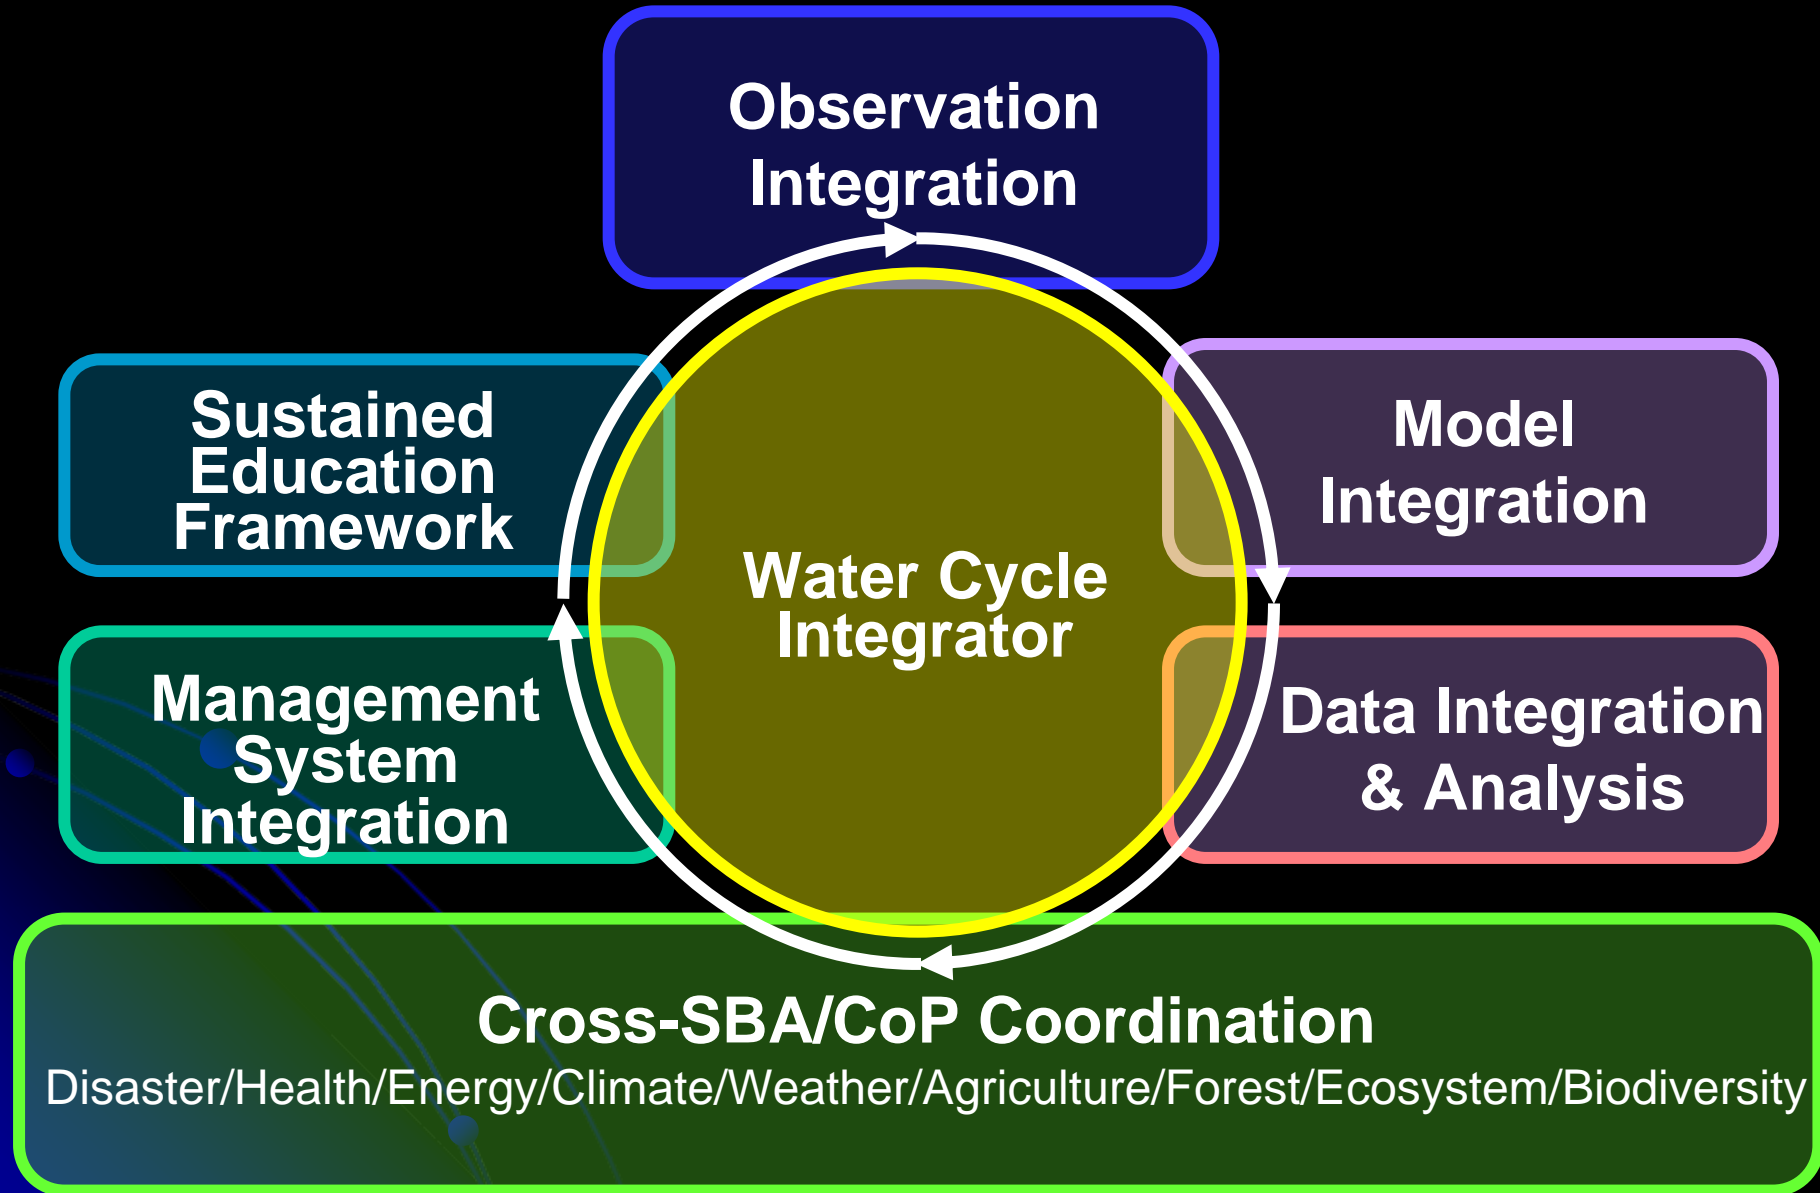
Observation Integration

Sustained Education Framework

Model Integration

Water Cycle Integrator

Management System Integration

Data Integration & Analysis

Cross-SBA/CoP Coordination
Disaster/Health/Energy/Climate/Weather/Agriculture/Forest/Ecosystem/Biodiversity